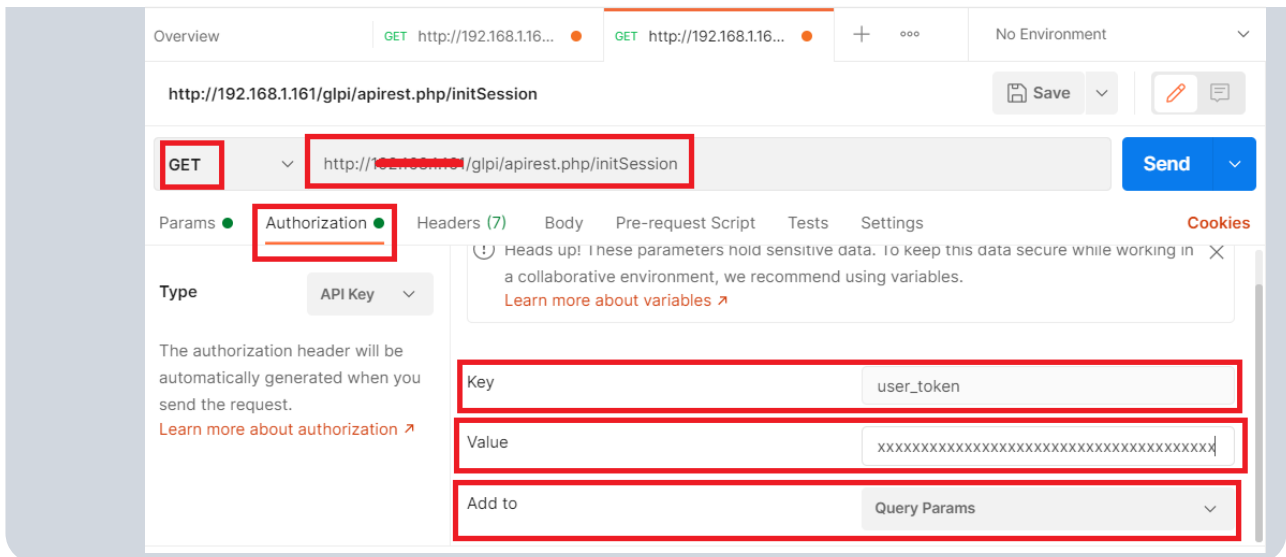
Overview GET http://192.168.1.16... GET http://192.168.1.16... + ooo No Environment

http://192.168.1.161/glpi/apirest.php/initSession

Save

GET http://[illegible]/glpi/apirest.php/initSession Send

Params Authorization Headers (7) Body Pre-request Script Tests Settings Cookies

Type API Key

The authorization header will be automatically generated when you send the request.
Learn more about authorization ↗

Heads up! These parameters hold sensitive data. To keep this data secure while working in a collaborative environment, we recommend using variables.
Learn more about variables ↗

Key user_token

Value xxxxxxxxxxxxxxxxxxxxxxxxxxxxxxxxxxxxxxxx

Add to Query Params